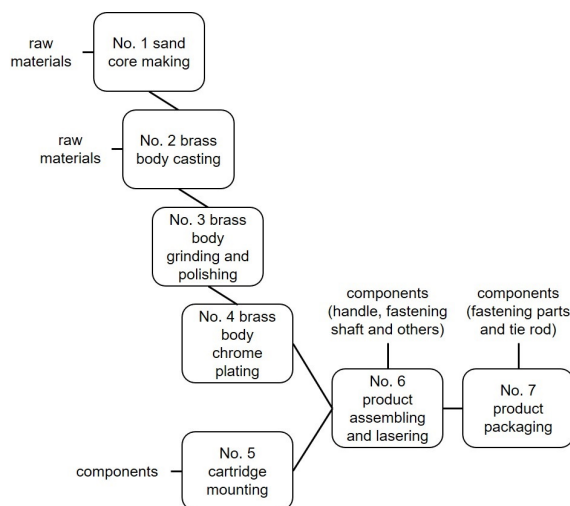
raw materials

No. 1 sand core making

raw materials

No. 2 brass body casting

No. 3 brass body grinding and polishing

No. 4 brass body chrome plating

components (handle, fastening shaft and others)

components (fastening parts and tie rod)

No. 6 product assembling and lasering

No. 7 product packaging

components

No. 5 cartridge mounting